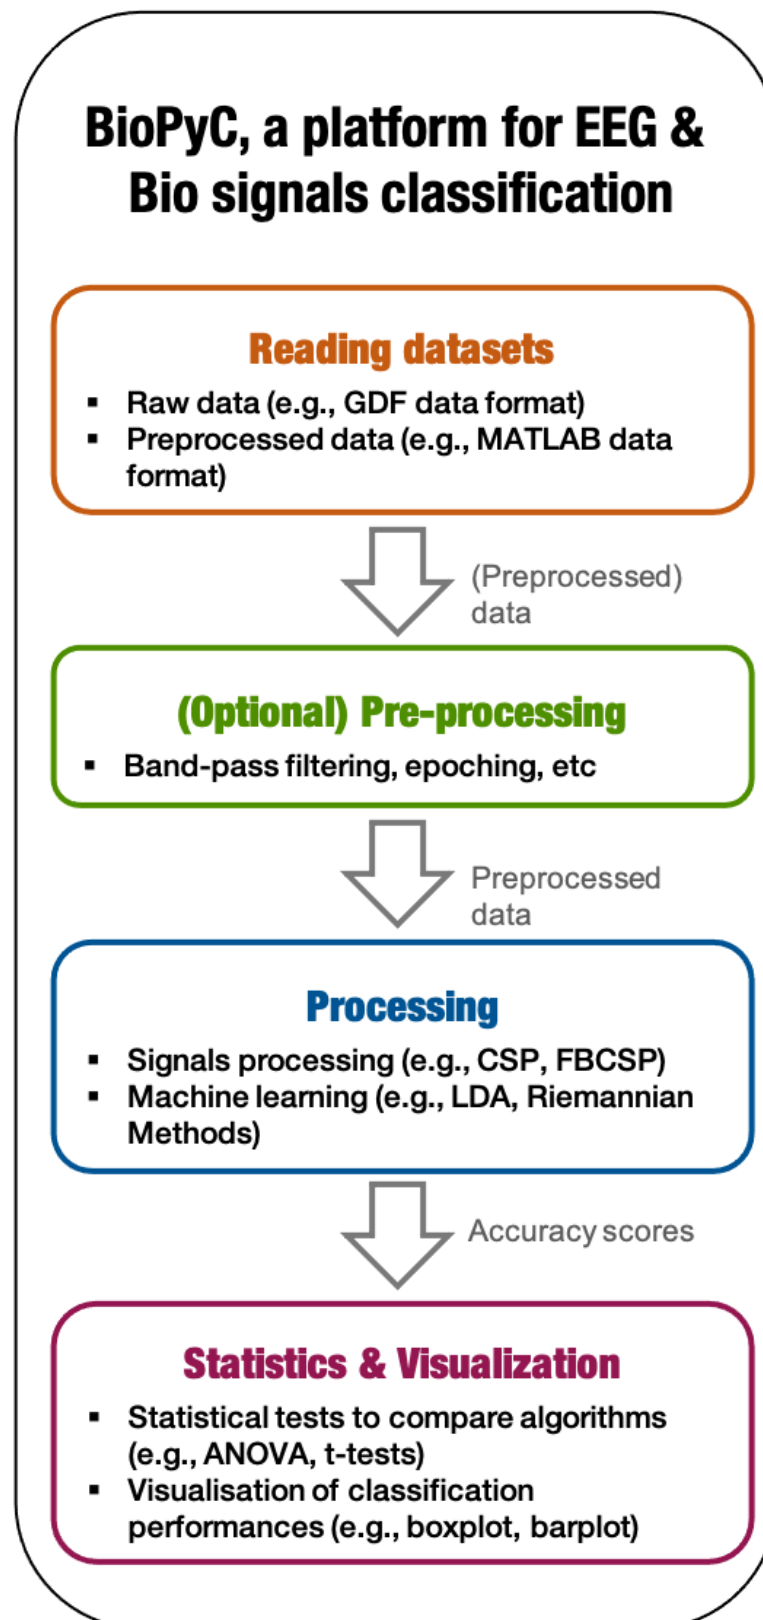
BioPyC, a platform for EEG & Bio signals classification

Reading datasets

- Raw data (e.g., GDF data format)
- Preprocessed data (e.g., MATLAB data format)

(Preprocessed) data

(Optional) Pre-processing

- Band-pass filtering, epoching, etc

Preprocessed data

Processing

- Signals processing (e.g., CSP, FBCSP)
- Machine learning (e.g., LDA, Riemannian Methods)

Accuracy scores

Statistics & Visualization

- Statistical tests to compare algorithms (e.g., ANOVA, t-tests)
- Visualisation of classification performances (e.g., boxplot, barplot)